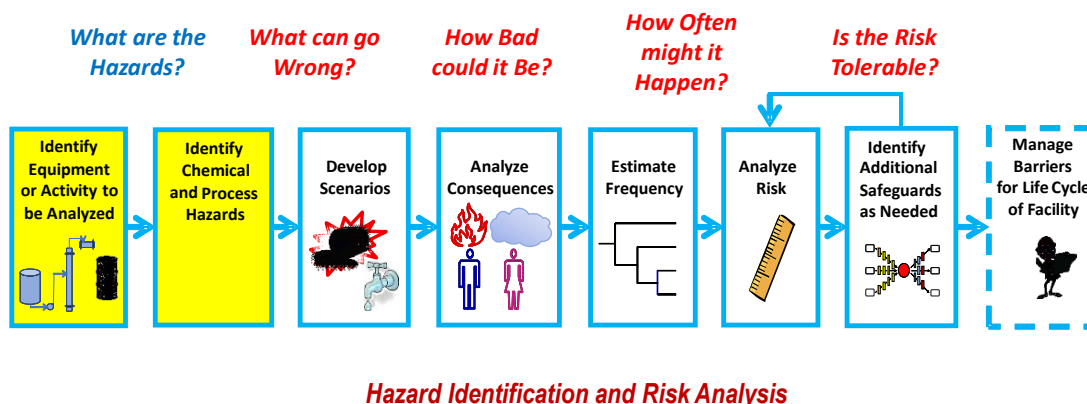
What are the Hazards?

What can go Wrong?

How Bad could it Be?

How Often might it Happen?

Is the Risk Tolerable?

Identify Equipment or Activity to be Analyzed

Identify Chemical and Process Hazards

Develop Scenarios

Analyze Consequences

Estimate Frequency

Analyze Risk

Identify Additional Safeguards as Needed

Manage Barriers for Life Cycle of Facility

Hazard Identification and Risk Analysis